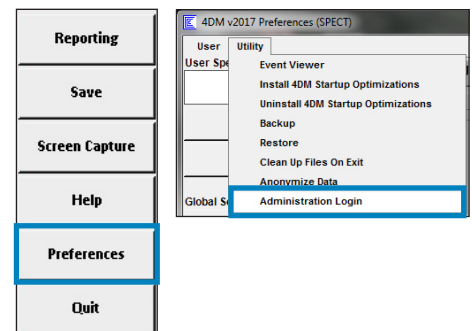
Reporting

Save

Screen Capture

Help

Preferences

Quit

4DM v2017 Preferences (SPECT)

User

Utility

User Spe

Global S

Event Viewer

Install 4DM Startup Optimizations

Uninstall 4DM Startup Optimizations

Backup

Restore

Clean Up Files On Exit

Anonymize Data

Administration Login